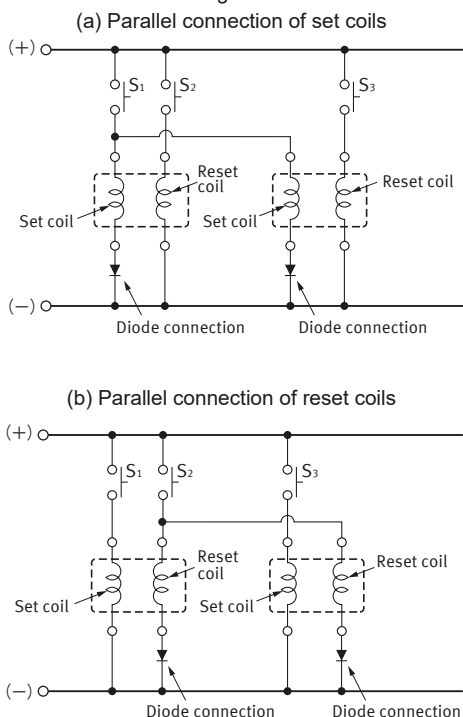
(a) Parallel connection of set coils

(+)

$S_1$ $S_2$ $S_3$

Reset coil

Reset coil

Set coil

Set coil

(−)

Diode connection

Diode connection

(b) Parallel connection of reset coils

(+)

$S_1$ $S_2$ $S_3$

Reset coil

Reset coil

Set coil

Set coil

(−)

Diode connection

Diode connection